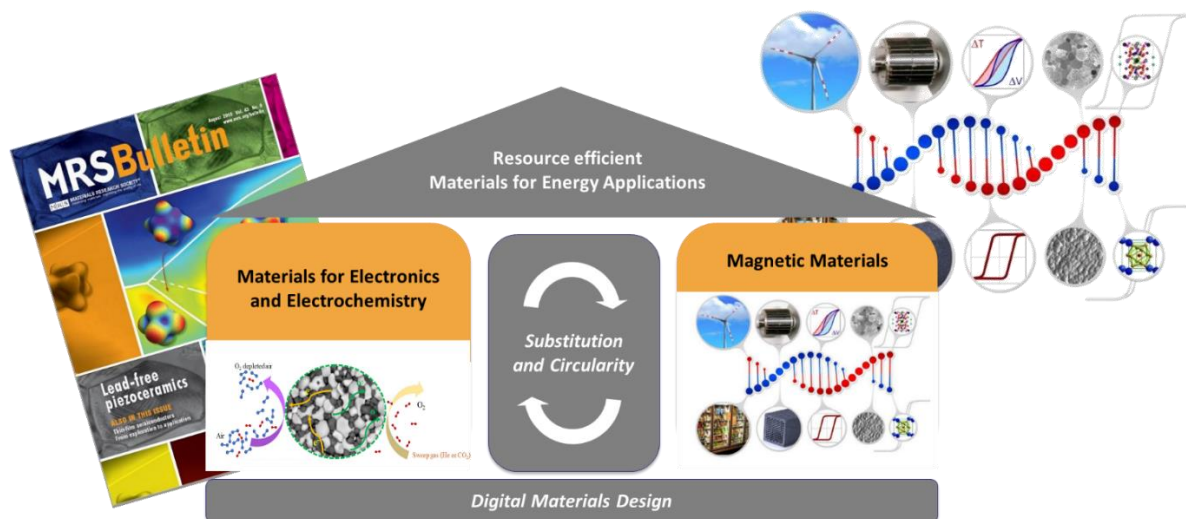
MRS Bulletin

MATERIALS RESEARCH SOCIETY

Lead-free piezoceramics

ALSO IN THIS ISSUE

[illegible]

Resource efficient
Materials for Energy Applications

Materials for Electronics and Electrochemistry

$O_2$ depletion

Air

$O_2$

Sweep gas (He or $CO_2$)

Substitution and Circularity

Magnetic Materials

$\Delta T$

$\Delta V$

Digital Materials Design